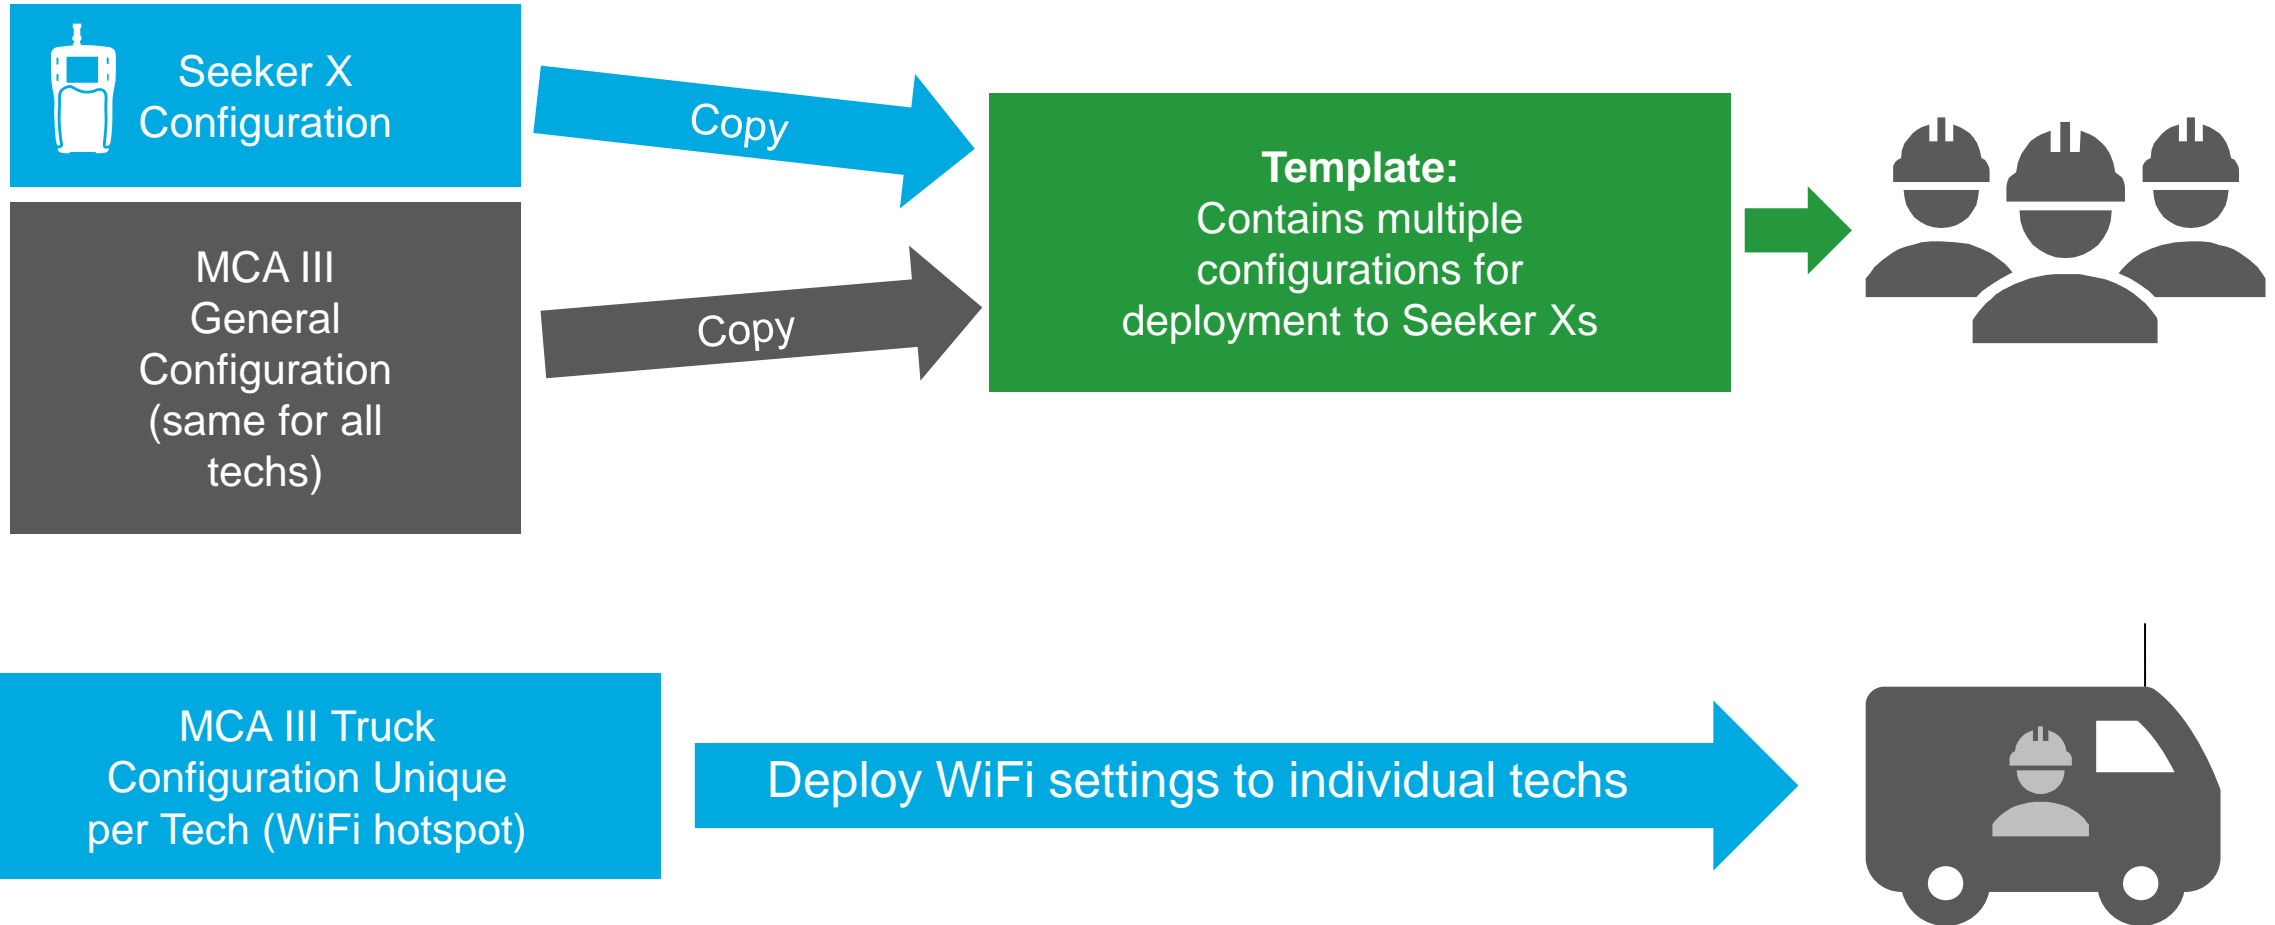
Seeker X Configuration

Copy

Template:
Contains multiple configurations for deployment to Seeker Xs

MCA III General Configuration (same for all techs)

Copy

MCA III Truck Configuration Unique per Tech (WiFi hotspot)

Deploy WiFi settings to individual techs